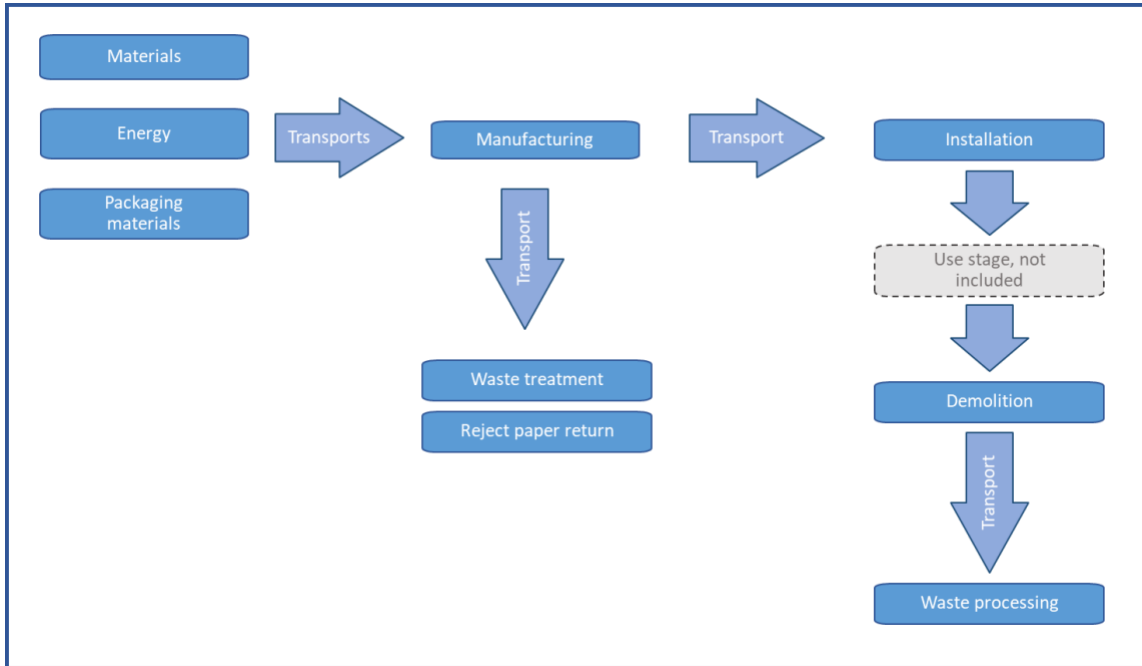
Materials

Energy

Packaging materials

Transports

Manufacturing

Transport

Waste treatment

Reject paper return

Transport

Installation

Use stage, not included

Demolition

Transport

Waste processing